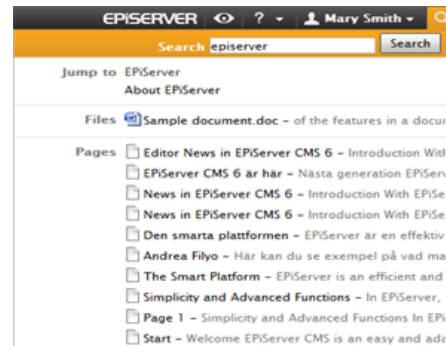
EPiSERVER ? Mary Smith

Search episerver Search

Jump to EPiServer
About EPiServer

Files Sample document.doc – of the features in a docu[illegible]

Pages Editor News in EPiServer CMS 6 – Introduction With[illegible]
EPiServer CMS 6 är här – Nästa generation EPiServer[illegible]
News in EPiServer CMS 6 – Introduction With EPiSe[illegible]
News in EPiServer CMS 6 – Introduction With EPiSe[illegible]
Den smarta plattformen – EPiServer är en effektiv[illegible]
Andrea Filyo – Här kan du se exempel på vad ma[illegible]
The Smart Platform – EPiServer is an efficient and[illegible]
Simplicity and Advanced Functions – In EPiServer,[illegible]
Page 1 – Simplicity and Advanced Functions In EPi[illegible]
Start – Welcome EPiServer CMS is an easy and ada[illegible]